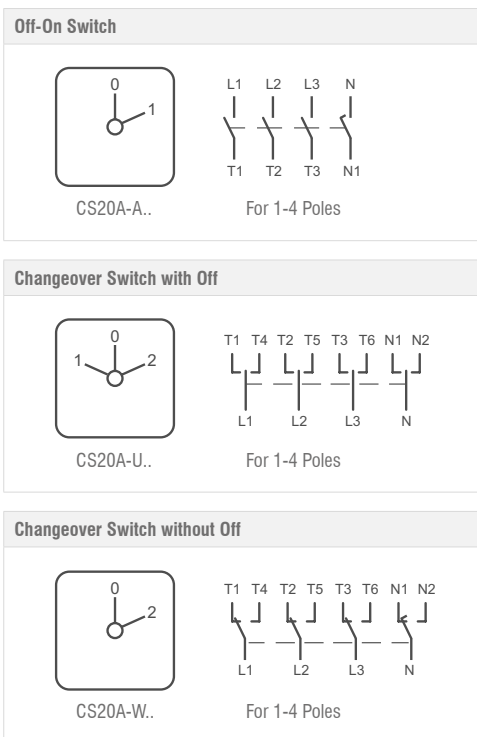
Off-On Switch

0
1

L1 L2 L3 N

T1 T2 T3 N1

CS20A-A..

For 1-4 Poles

Changeover Switch with Off

0
1 2

T1 T4 T2 T5 T3 T6 N1 N2

L1 L2 L3 N

CS20A-U..

For 1-4 Poles

Changeover Switch without Off

0
2

T1 T4 T2 T5 T3 T6 N1 N2

L1 L2 L3 N

CS20A-W..

For 1-4 Poles